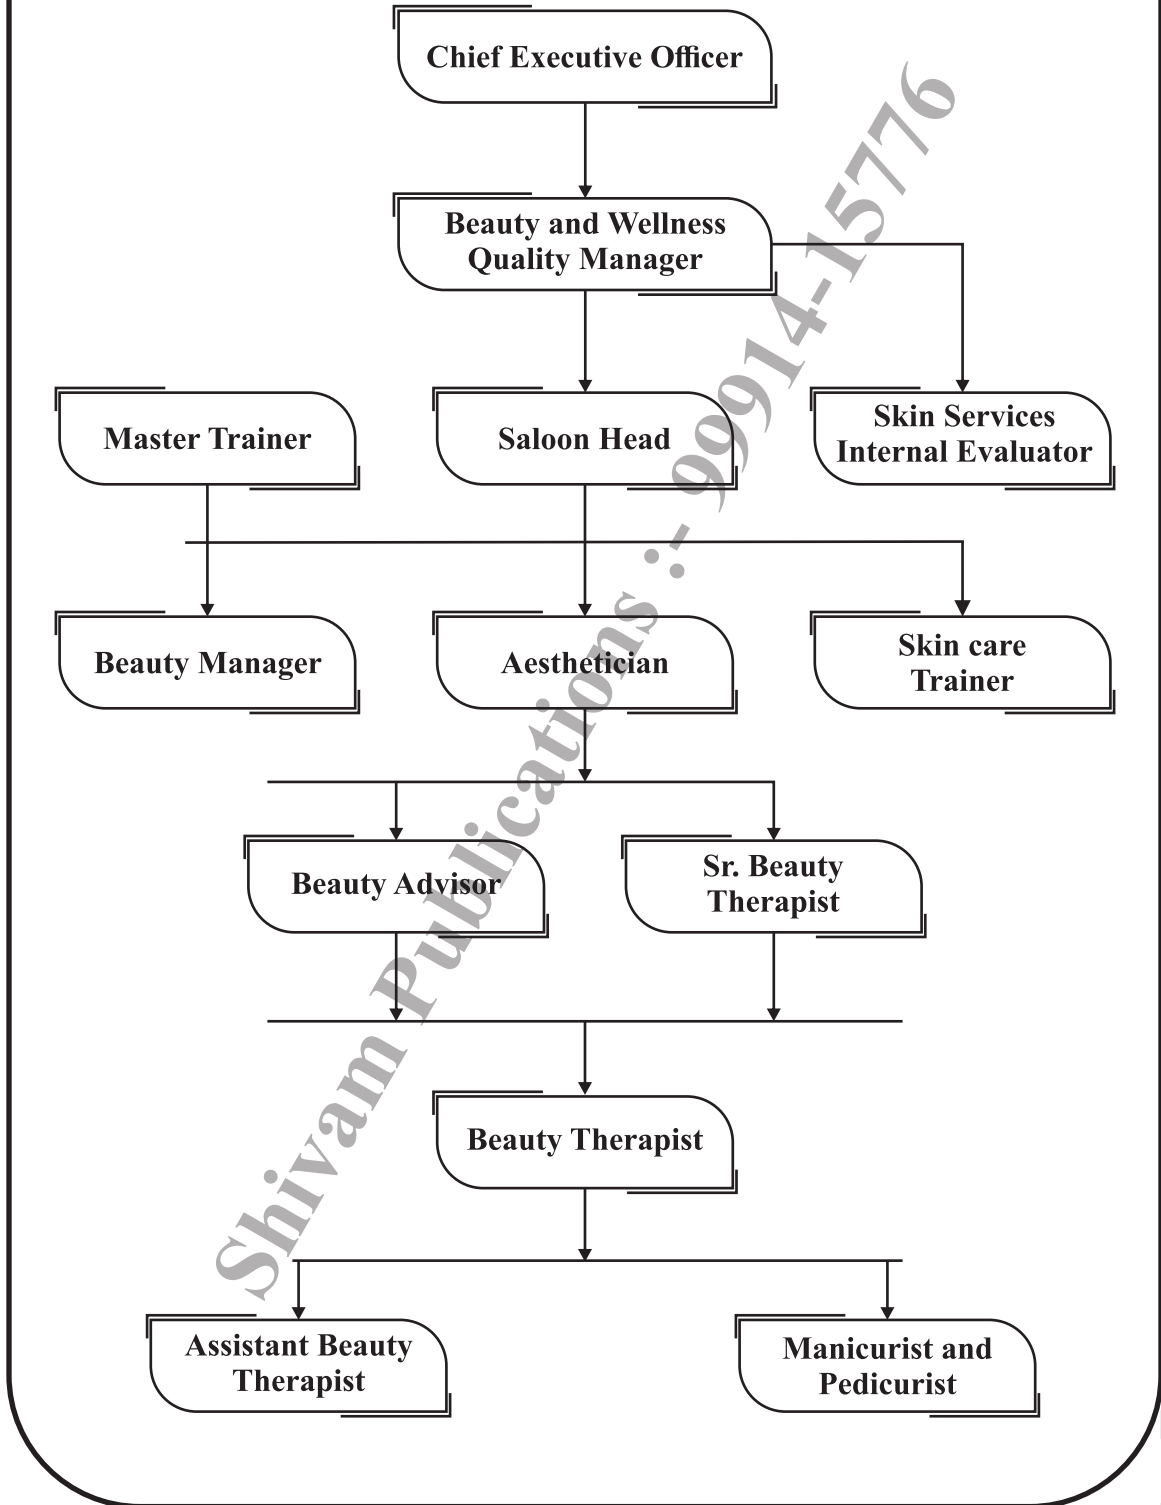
Chief Executive Officer

Beauty and Wellness Quality Manager

Master Trainer

Saloon Head

Skin Services Internal Evaluator

Beauty Manager

Aesthetician

Skin care Trainer

Beauty Advisor

Sr. Beauty Therapist

Beauty Therapist

Assistant Beauty Therapist

Manicurist and Pedicurist

Shivam Publications :- 9914-15776